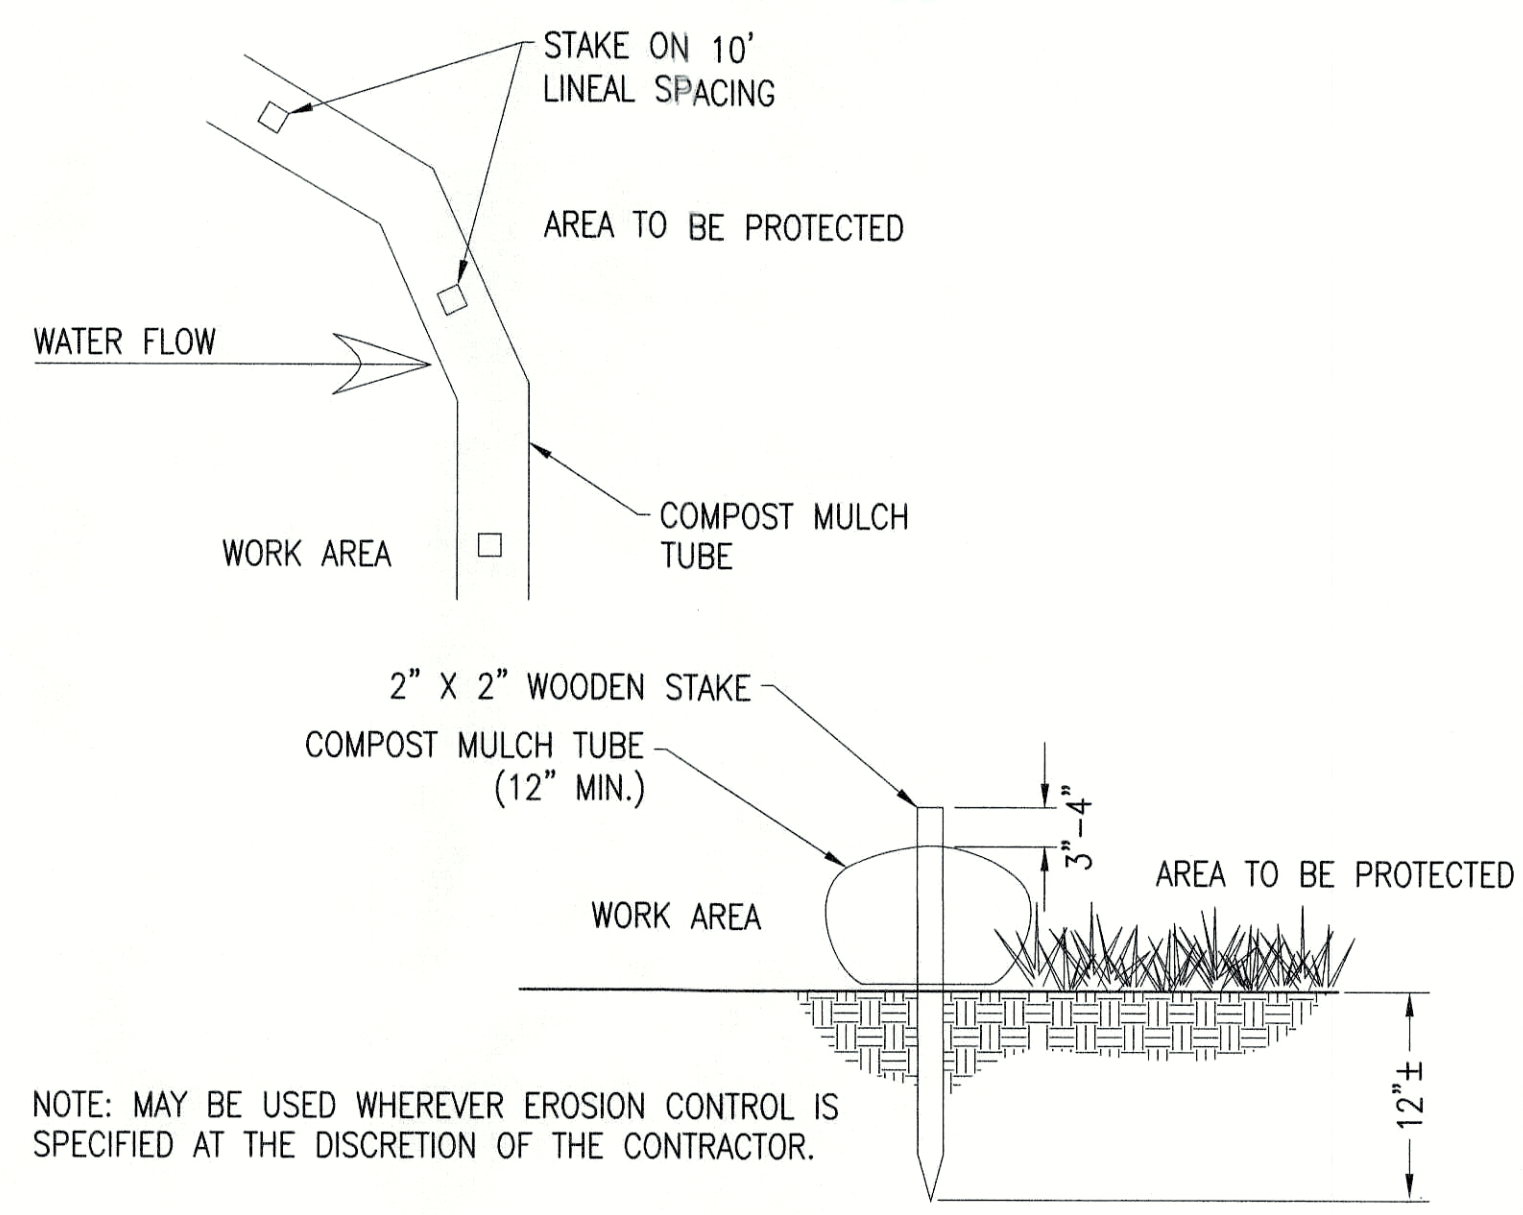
STAKE ON 10' LINEAL SPACING

AREA TO BE PROTECTED

WATER FLOW

WORK AREA

COMPOST MULCH TUBE

2" X 2" WOODEN STAKE

COMPOST MULCH TUBE (12" MIN.)

3"-4"

AREA TO BE PROTECTED

WORK AREA

12"±

NOTE: MAY BE USED WHEREVER EROSION CONTROL IS SPECIFIED AT THE DISCRETION OF THE CONTRACTOR.